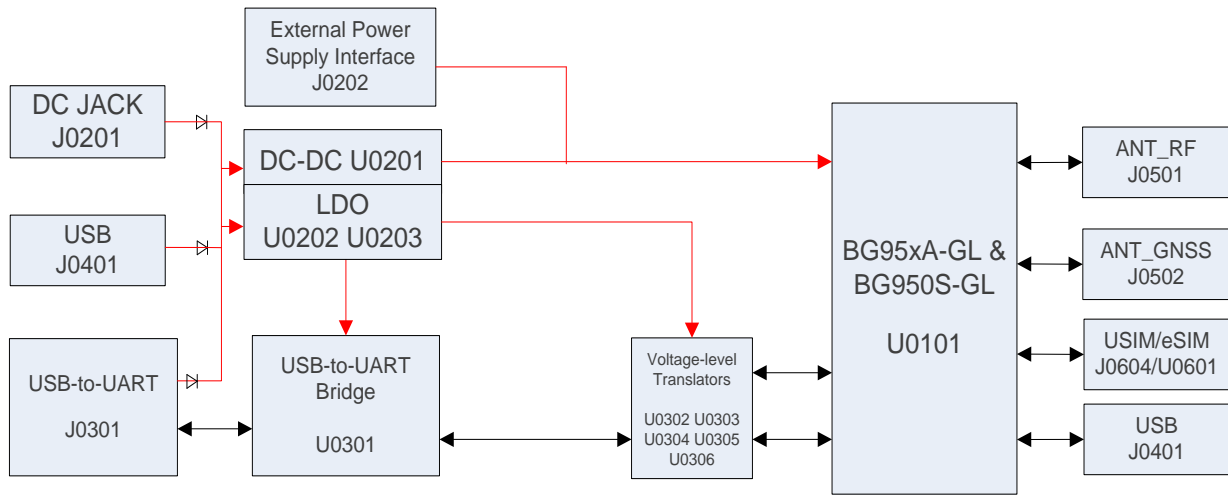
External Power Supply Interface
J0202

DC JACK
J0201

USB
J0401

USB-to-UART

J0301

DC-DC U0201

LDO
U0202 U0203

USB-to-UART Bridge

U0301

Voltage-level Translators

U0302 U0303
U0304 U0305
U0306

BG95xA-GL &
BG950S-GL

U0101

ANT_RF
J0501

ANT_GNSS
J0502

USIM/eSIM
J0604/U0601

USB
J0401